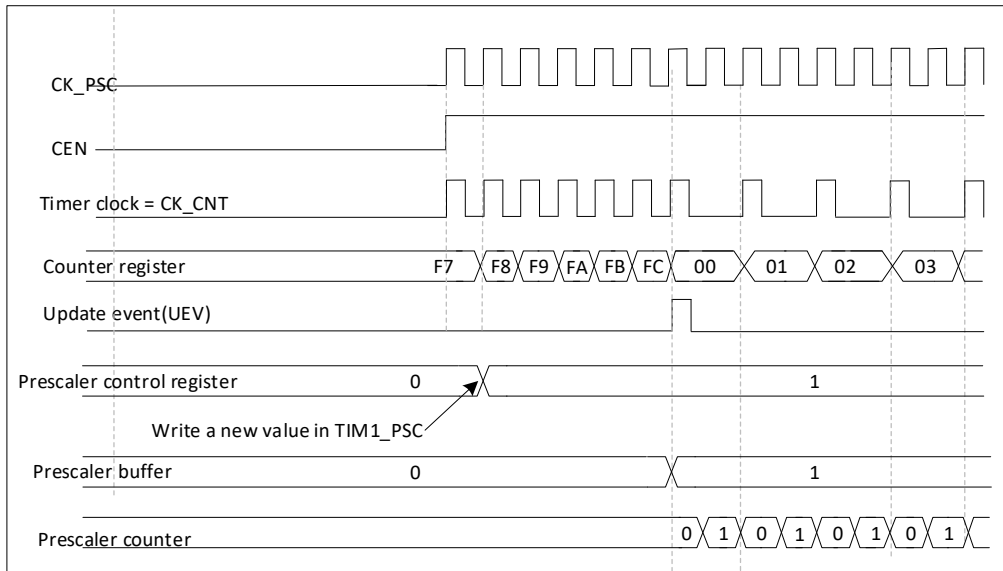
CK_PSC

CEN

Timer clock = CK_CNT

Counter register F7 F8 F9 FA FB FC 00 01 02 03

Update event(UEV)

Prescaler control register 0 1

Write a new value in TIM1_PSC

Prescaler buffer 0 1

Prescaler counter 0 1 0 1 0 1 0 1